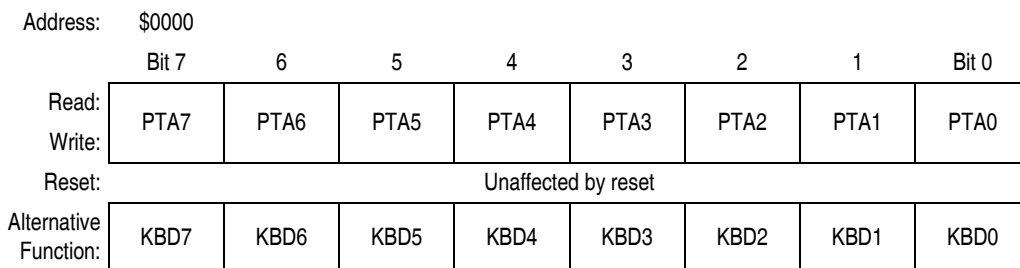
Address: $0000

| | Bit 7 | 6 | 5 | 4 | 3 | 2 | 1 | Bit 0 |
|---|---|---|---|---|---|---|---|---|
| Read: Write: | PTA7 | PTA6 | PTA5 | PTA4 | PTA3 | PTA2 | PTA1 | PTA0 |
| Reset: | Unaffected by reset | | | | | | | |
| Alternative Function: | KBD7 | KBD6 | KBD5 | KBD4 | KBD3 | KBD2 | KBD1 | KBD0 |